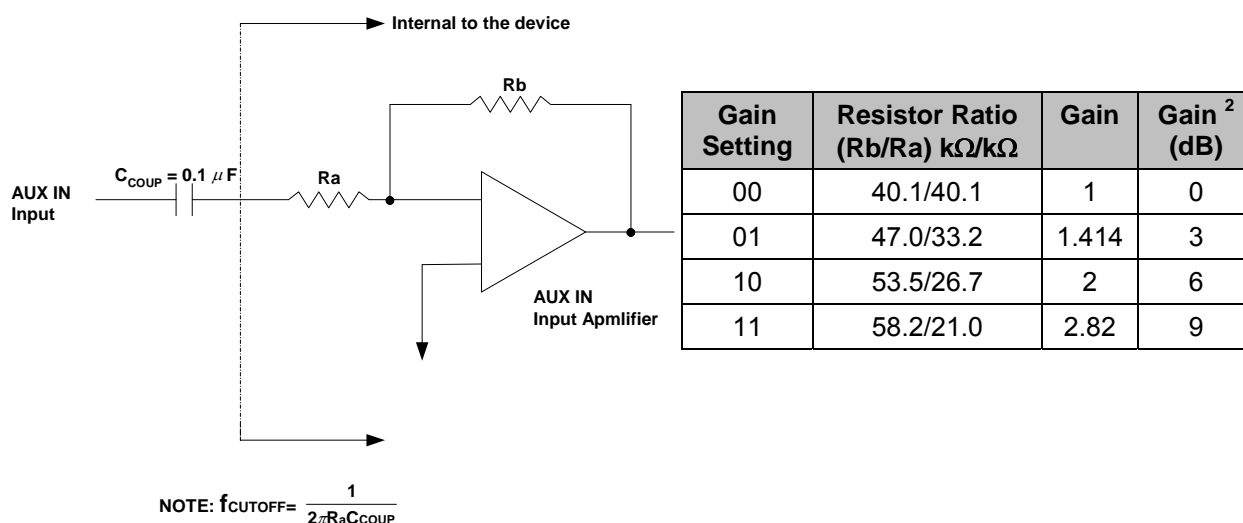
Internal to the device

Rb

AUX IN Input

$C_{COUP} = 0.1\ \mu F$

Ra

AUX IN Input Apmlifier

| Gain Setting | Resistor Ratio (Rb/Ra) kΩ/kΩ | Gain | Gain $^2$ (dB) |
|---|---|---|---|
| 00 | 40.1/40.1 | 1 | 0 |
| 01 | 47.0/33.2 | 1.414 | 3 |
| 10 | 53.5/26.7 | 2 | 6 |
| 11 | 58.2/21.0 | 2.82 | 9 |

NOTE: $f_{CUTOFF} = \frac{1}{2\pi R_a C_{COUP}}$